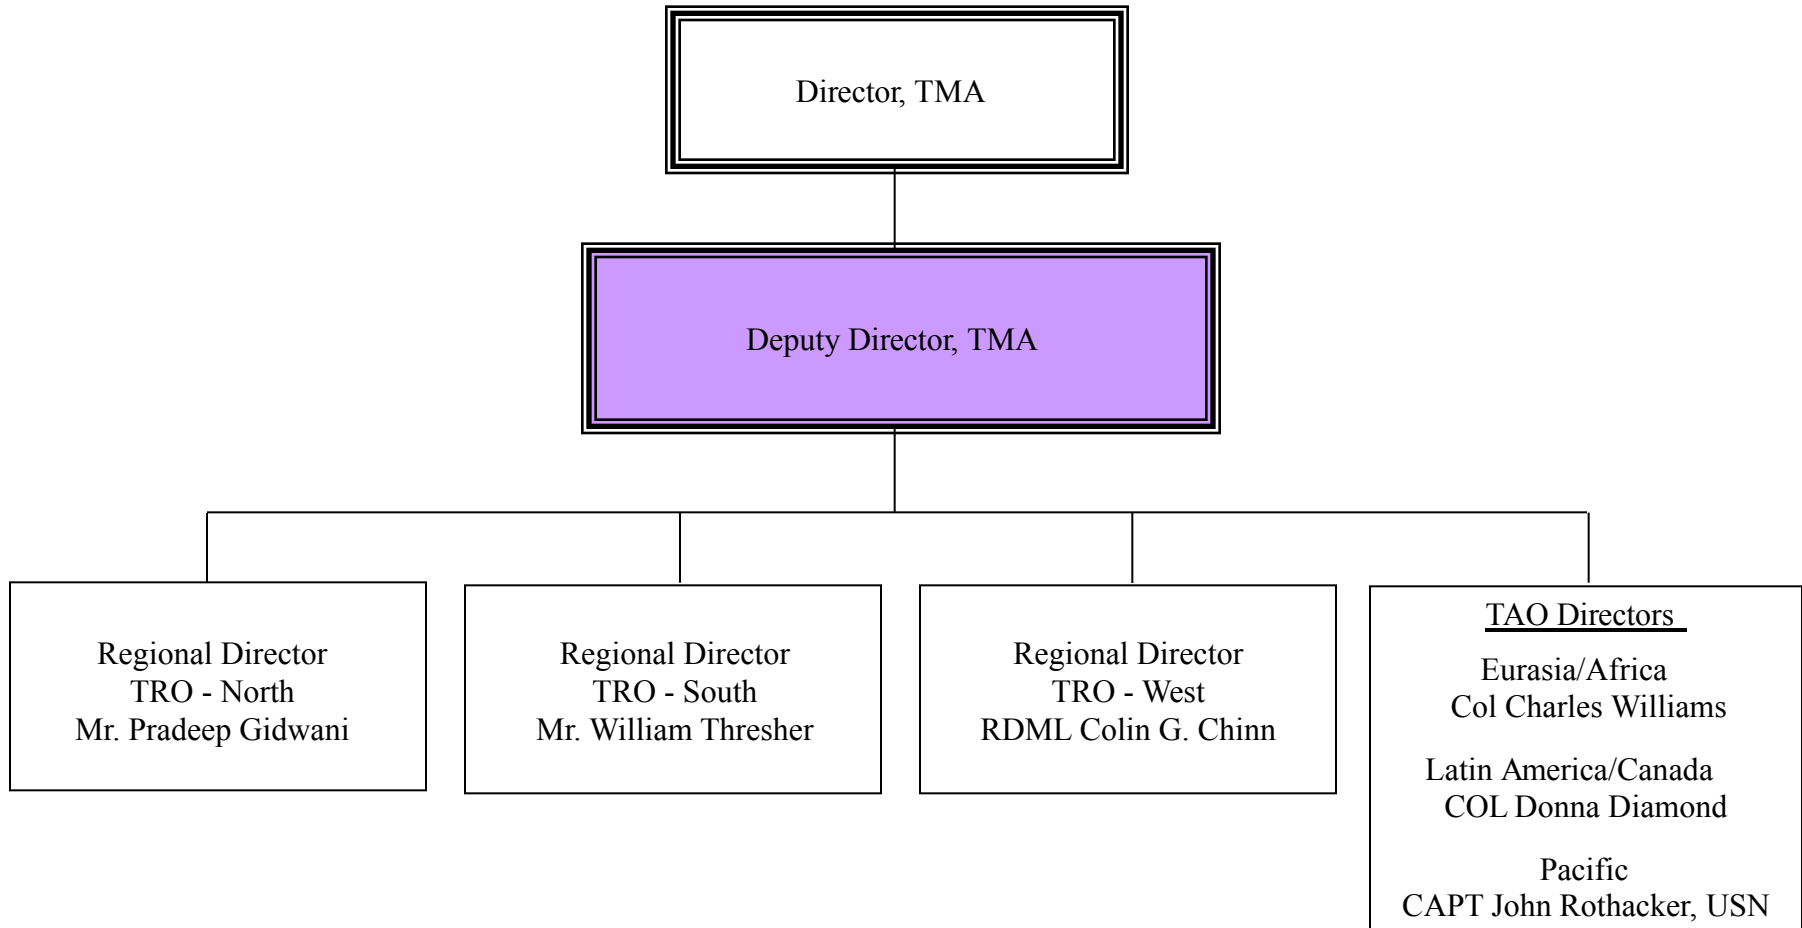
Director, TMA

Deputy Director, TMA

Regional Director
TRO - North
Mr. Pradeep Gidwani

Regional Director
TRO - South
Mr. William Thresher

Regional Director
TRO - West
RDML Colin G. Chinn

TAO Directors

Eurasia/Africa
Col Charles Williams

Latin America/Canada
COL Donna Diamond

Pacific
CAPT John Rothacker, USN